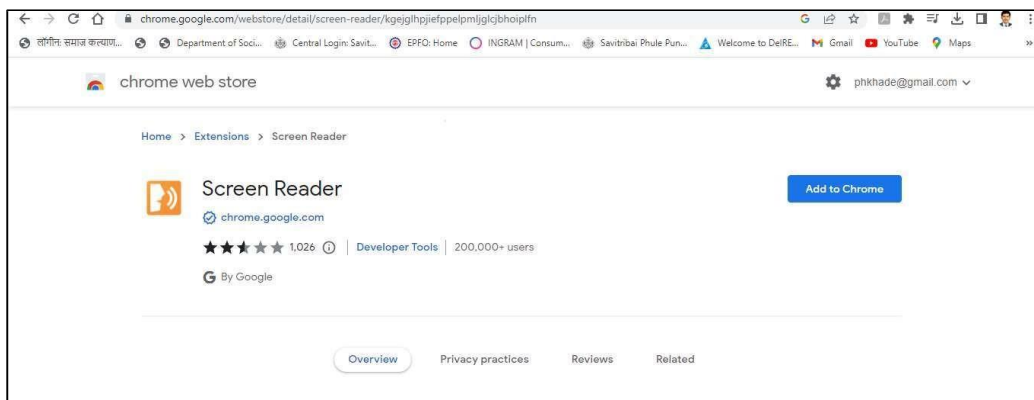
chrome.google.com/webstore/detail/screen-reader/kgejglhpjiefppelpmljglcjbhoiplfn

लॉगिन: समाज कल्याण... Department of Soci... Central Login: Savit... EPFO: Home INGRAM | Consum... Savitribai Phule Pun... Welcome to DelRE... Gmail YouTube Maps »

chrome web store

phkhade@gmail.com

Home > Extensions > Screen Reader

Screen Reader

chrome.google.com

1,026 | Developer Tools | 200,000+ users

By Google

Add to Chrome

Overview Privacy practices Reviews Related